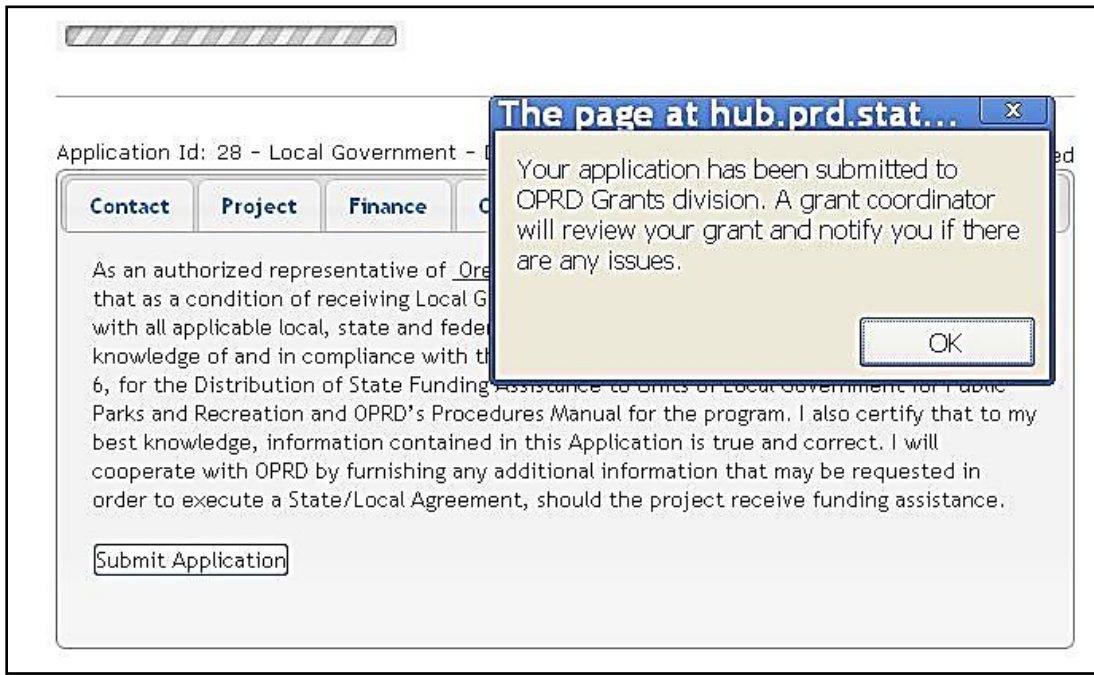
Application Id: 28 - Local Government - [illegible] ed

Contact | Project | Finance | C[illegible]

As an authorized representative of Ore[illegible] that as a condition of receiving Local G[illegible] with all applicable local, state and feder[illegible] knowledge of and in compliance with th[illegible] 6, for the Distribution of State Funding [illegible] Parks and Recreation and OPRD's Procedures Manual for the program. I also certify that to my best knowledge, information contained in this Application is true and correct. I will cooperate with OPRD by furnishing any additional information that may be requested in order to execute a State/Local Agreement, should the project receive funding assistance.

Submit Application

The page at hub.prd.stat...

x

Your application has been submitted to OPRD Grants division. A grant coordinator will review your grant and notify you if there are any issues.

OK